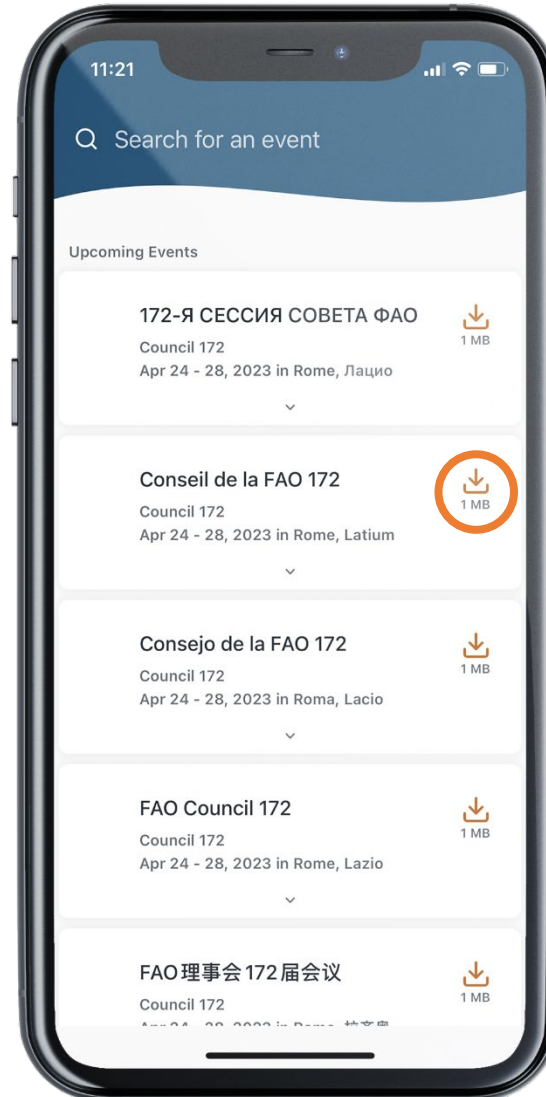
11:21

Search for an event

Upcoming Events

172-Я СЕССИЯ СОВЕТА ФАО
Council 172
Apr 24 - 28, 2023 in Rome, Лацио
1 MB

Conseil de la FAO 172
Council 172
Apr 24 - 28, 2023 in Rome, Latium
1 MB

Consejo de la FAO 172
Council 172
Apr 24 - 28, 2023 in Roma, Lacio
1 MB

FAO Council 172
Council 172
Apr 24 - 28, 2023 in Rome, Lazio
1 MB

FAO理事会172届会议
Council 172
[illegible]
1 MB